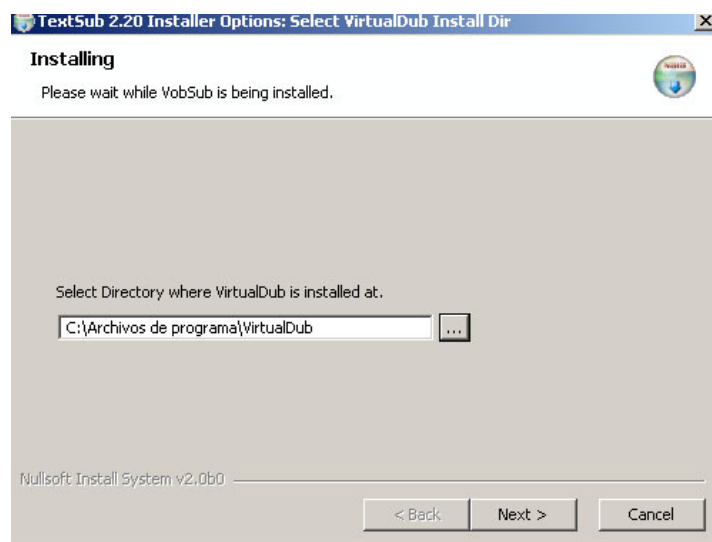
TextSub 2.20 Installer Options: Select VirtualDub Install Dir

Installing

Please wait while VobSub is being installed.

Select Directory where VirtualDub is installed at.

C:\Archivos de programa\VirtualDub

...

Nullsoft Install System v2.0b0

< Back

Next >

Cancel